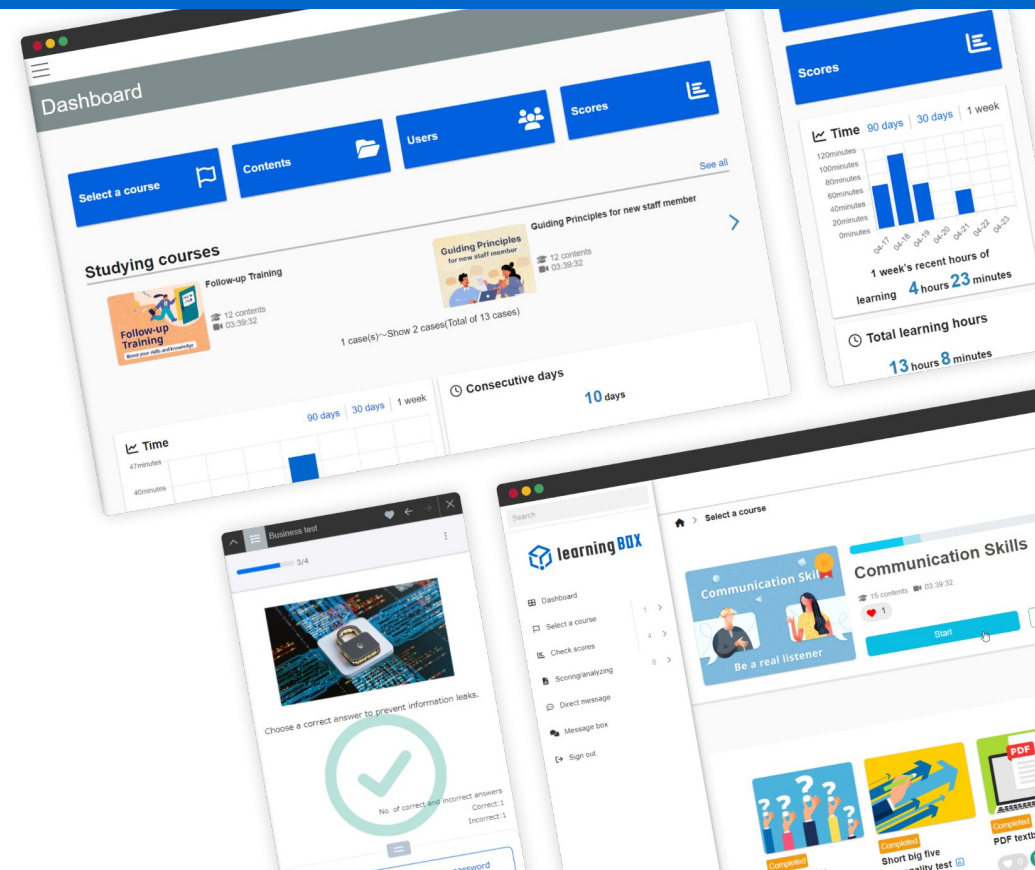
Dashboard

Select a course

Contents

Users

Scores

See all

Studying courses

Follow-up Training

Follow-up Training

Boost your skills and knowledge

12 contents

03:39:32

Guiding Principles for new staff member

Guiding Principles for new staff member

12 contents

03:39:32

1 case(s)〜Show 2 cases(Total of 13 cases)

Time

90 days | 30 days | 1 week

47minutes

40minutes

Consecutive days

10 days

Scores

Time 90 days | 30 days | 1 week

120minutes

100minutes

80minutes

60minutes

40minutes

20minutes

0minutes

04-17 04-18 04-19 04-20 04-21 04-22 04-23

1 week's recent hours of learning 4 hours 23 minutes

Total learning hours

13 hours 8 minutes

Business test

3/4

Choose a correct answer to prevent information leaks.

No. of correct and incorrect answers

Correct:1

Incorrect:1

password

Search

learningBOX

Dashboard

Select a course

Check scores

Scoring/analyzing

Direct message

Message box

Sign out

1

4

8

Select a course

Communication Skil

Be a real listener

Communication Skills

15 contents 03:39:32

1

Start

Completed

Completed

Short big five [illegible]ality test

PDF

Completed

PDF textb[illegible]